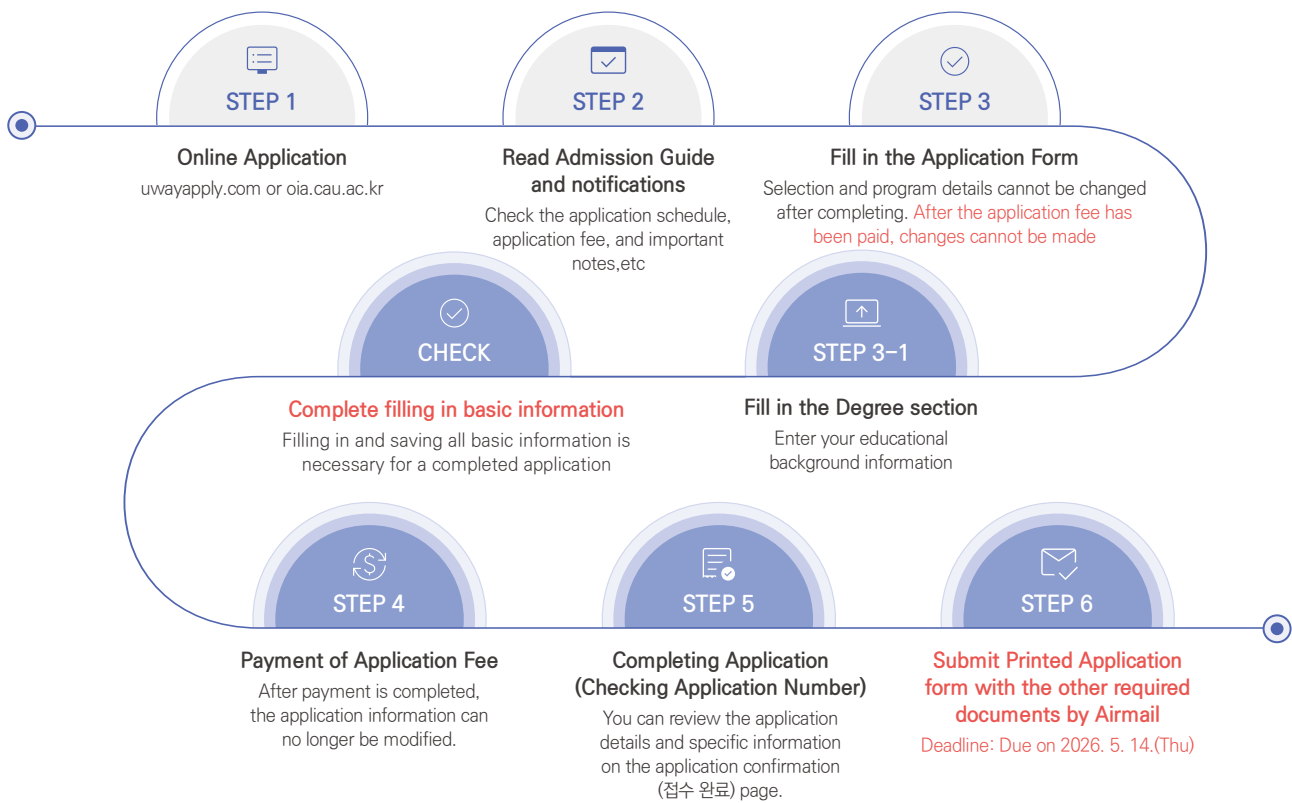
STEP 1

Online Application

uwayapply.com or oia.cau.ac.kr

STEP 2

Read Admission Guide and notifications

Check the application schedule, application fee, and important notes,etc

STEP 3

Fill in the Application Form

Selection and program details cannot be changed after completing. After the application fee has been paid, changes cannot be made

CHECK

Complete filling in basic information

Filling in and saving all basic information is necessary for a completed application

STEP 3–1

Fill in the Degree section

Enter your educational background information

STEP 4

Payment of Application Fee

After payment is completed, the application information can no longer be modified.

STEP 5

Completing Application (Checking Application Number)

You can review the application details and specific information on the application confirmation (접수 완료) page.

STEP 6

Submit Printed Application form with the other required documents by Airmail

Deadline: Due on 2026. 5. 14.(Thu)